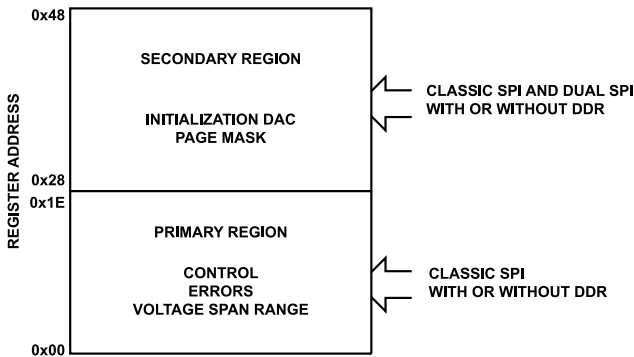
REGISTER ADDRESS

0x48

SECONDARY REGION

INITIALIZATION DAC
PAGE MASK

CLASSIC SPI AND DUAL SPI
WITH OR WITHOUT DDR

0x28
0x1E

PRIMARY REGION

CONTROL
ERRORS
VOLTAGE SPAN RANGE

CLASSIC SPI
WITH OR WITHOUT DDR

0x00